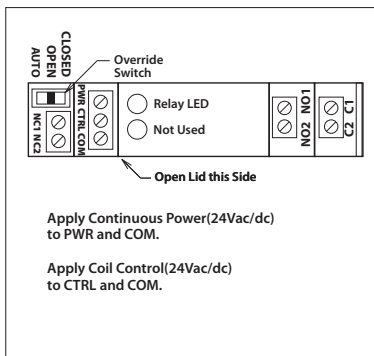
CLOSED
OPEN
AUTO

Override Switch

NC1 NC2

PWR CTRL COM

Relay LED

Not Used

NO1 NO2

C1 C2

Open Lid this Side

Apply Continuous Power(24Vac/dc) to PWR and COM.

Apply Coil Control(24Vac/dc) to CTRL and COM.